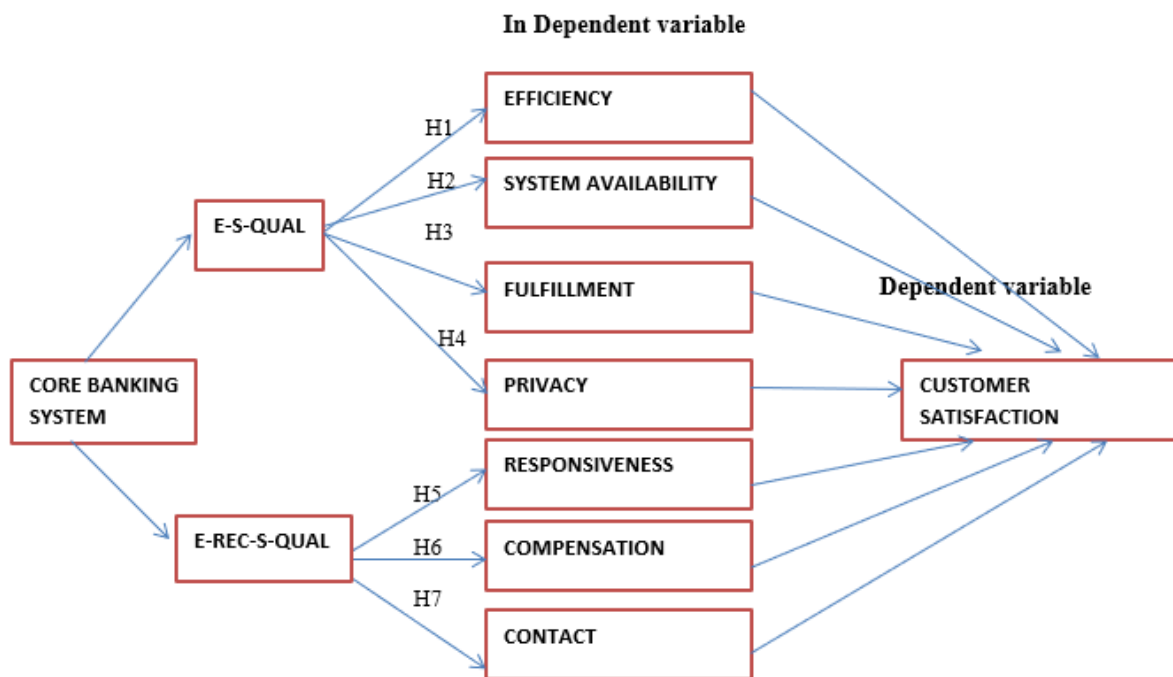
In Dependent variable

CORE BANKING SYSTEM

E-S-QUAL

E-REC-S-QUAL

H1

EFFICIENCY

H2

SYSTEM AVAILABILITY

H3

FULFILLMENT

H4

PRIVACY

H5

RESPONSIVENESS

H6

COMPENSATION

H7

CONTACT

Dependent variable

CUSTOMER SATISFACTION